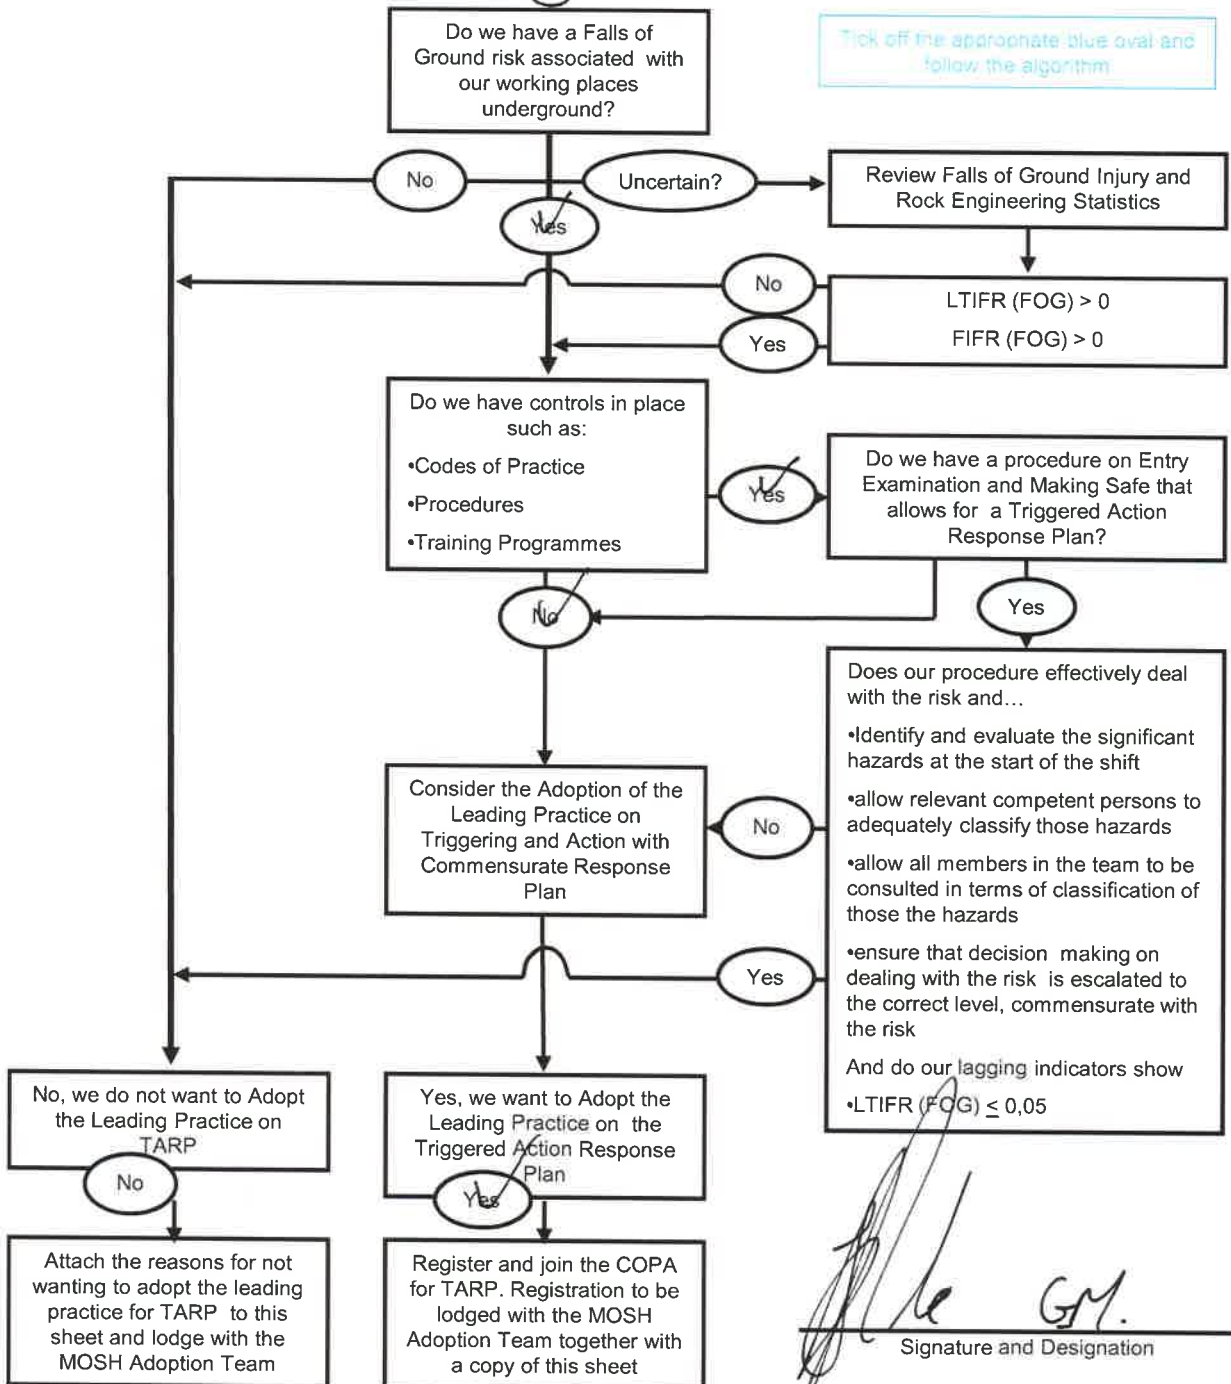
Do we have a Falls of Ground risk associated with our working places underground?

Tick off the appropriate blue oval and follow the algorithm

No

Uncertain?

Review Falls of Ground Injury and Rock Engineering Statistics

Yes

No

LTIFR (FOG) > 0

FIFR (FOG) > 0

Yes

Do we have controls in place such as:

•Codes of Practice

•Procedures

•Training Programmes

Yes

Do we have a procedure on Entry Examination and Making Safe that allows for a Triggered Action Response Plan?

No

Yes

Does our procedure effectively deal with the risk and…

•Identify and evaluate the significant hazards at the start of the shift

•allow relevant competent persons to adequately classify those hazards

•allow all members in the team to be consulted in terms of classification of those the hazards

•ensure that decision making on dealing with the risk is escalated to the correct level, commensurate with the risk

And do our lagging indicators show

•LTIFR (FOG) $\leq$ 0,05

Consider the Adoption of the Leading Practice on Triggering and Action with Commensurate Response Plan

No

Yes

No, we do not want to Adopt the Leading Practice on TARP

No

Yes, we want to Adopt the Leading Practice on the Triggered Action Response Plan

Yes

Attach the reasons for not wanting to adopt the leading practice for TARP to this sheet and lodge with the MOSH Adoption Team

Register and join the COPA for TARP. Registration to be lodged with the MOSH Adoption Team together with a copy of this sheet

GM.

Signature and Designation